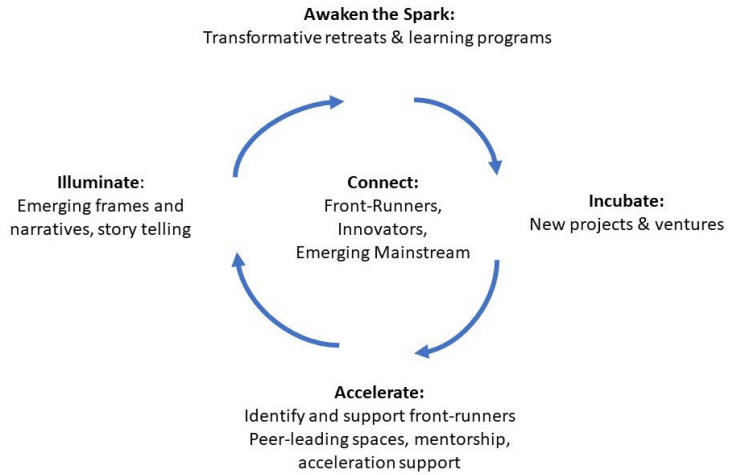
Awaken the Spark:
Transformative retreats & learning programs

Illuminate:
Emerging frames and narratives, story telling

Connect:
Front-Runners, Innovators, Emerging Mainstream

Incubate:
New projects & ventures

Accelerate:
Identify and support front-runners
Peer-leading spaces, mentorship, acceleration support